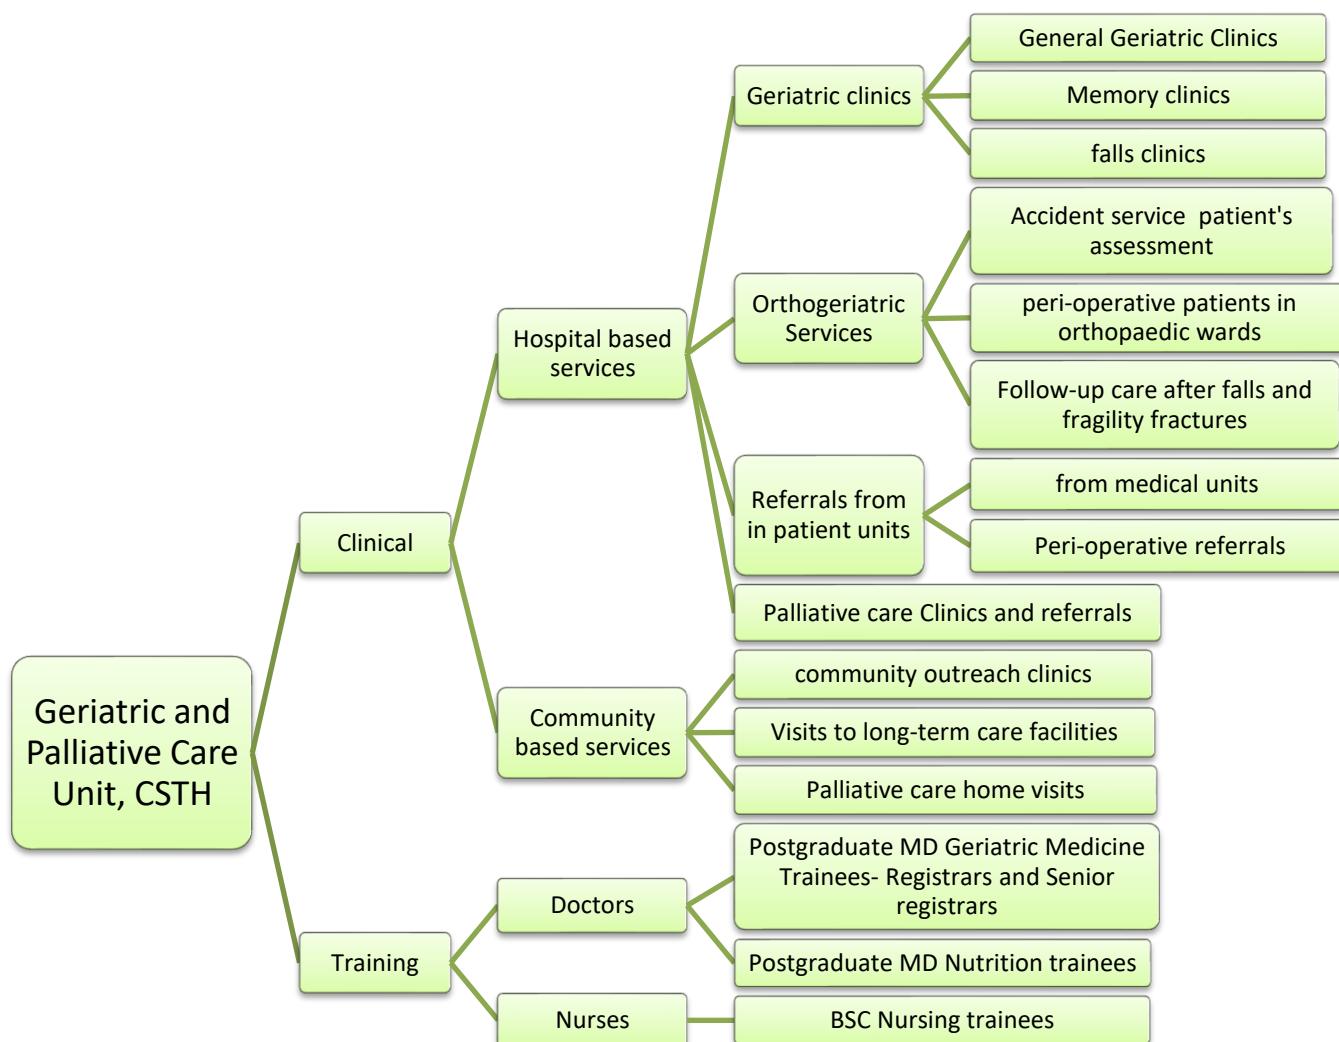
Geriatric and Palliative Care Unit, CSTH

Clinical

Hospital based services

Geriatric clinics

General Geriatric Clinics

Memory clinics

falls clinics

Orthogeriatric Services

Accident service patient's assessment

peri-operative patients in orthopaedic wards

Follow-up care after falls and fragility fractures

Referrals from in patient units

from medical units

Peri-operative referrals

Palliative care Clinics and referrals

Community based services

community outreach clinics

Visits to long-term care facilities

Palliative care home visits

Training

Doctors

Postgraduate MD Geriatric Medicine Trainees- Registrars and Senior registrars

Postgraduate MD Nutrition trainees

Nurses

BSC Nursing trainees